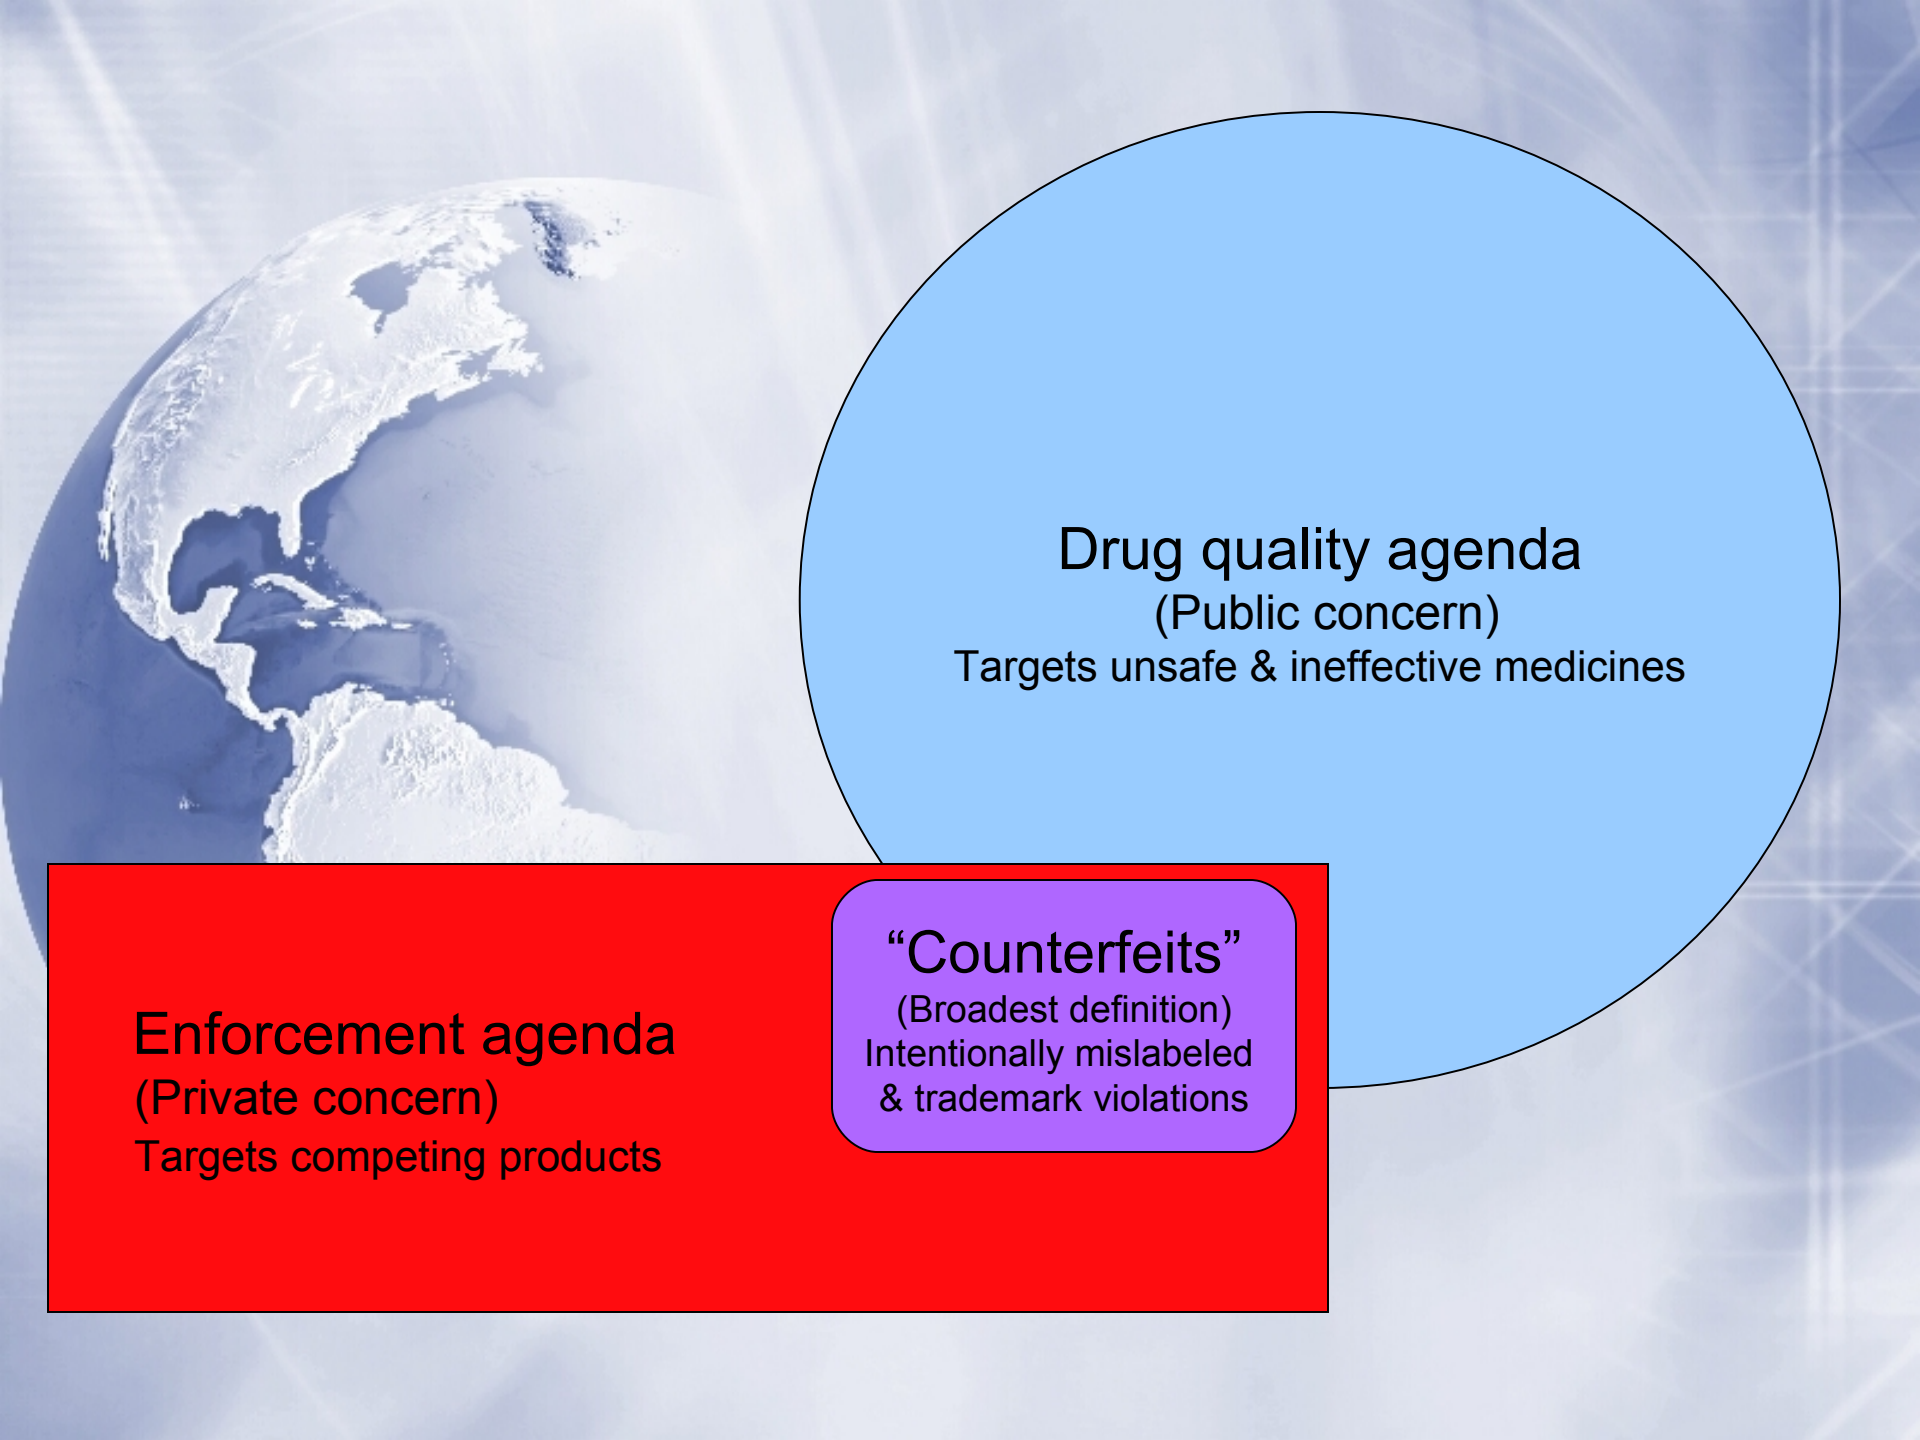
Drug quality agenda
(Public concern)
Targets unsafe & ineffective medicines

Enforcement agenda
(Private concern)
Targets competing products

“Counterfeits”
(Broadest definition)
Intentionally mislabeled & trademark violations